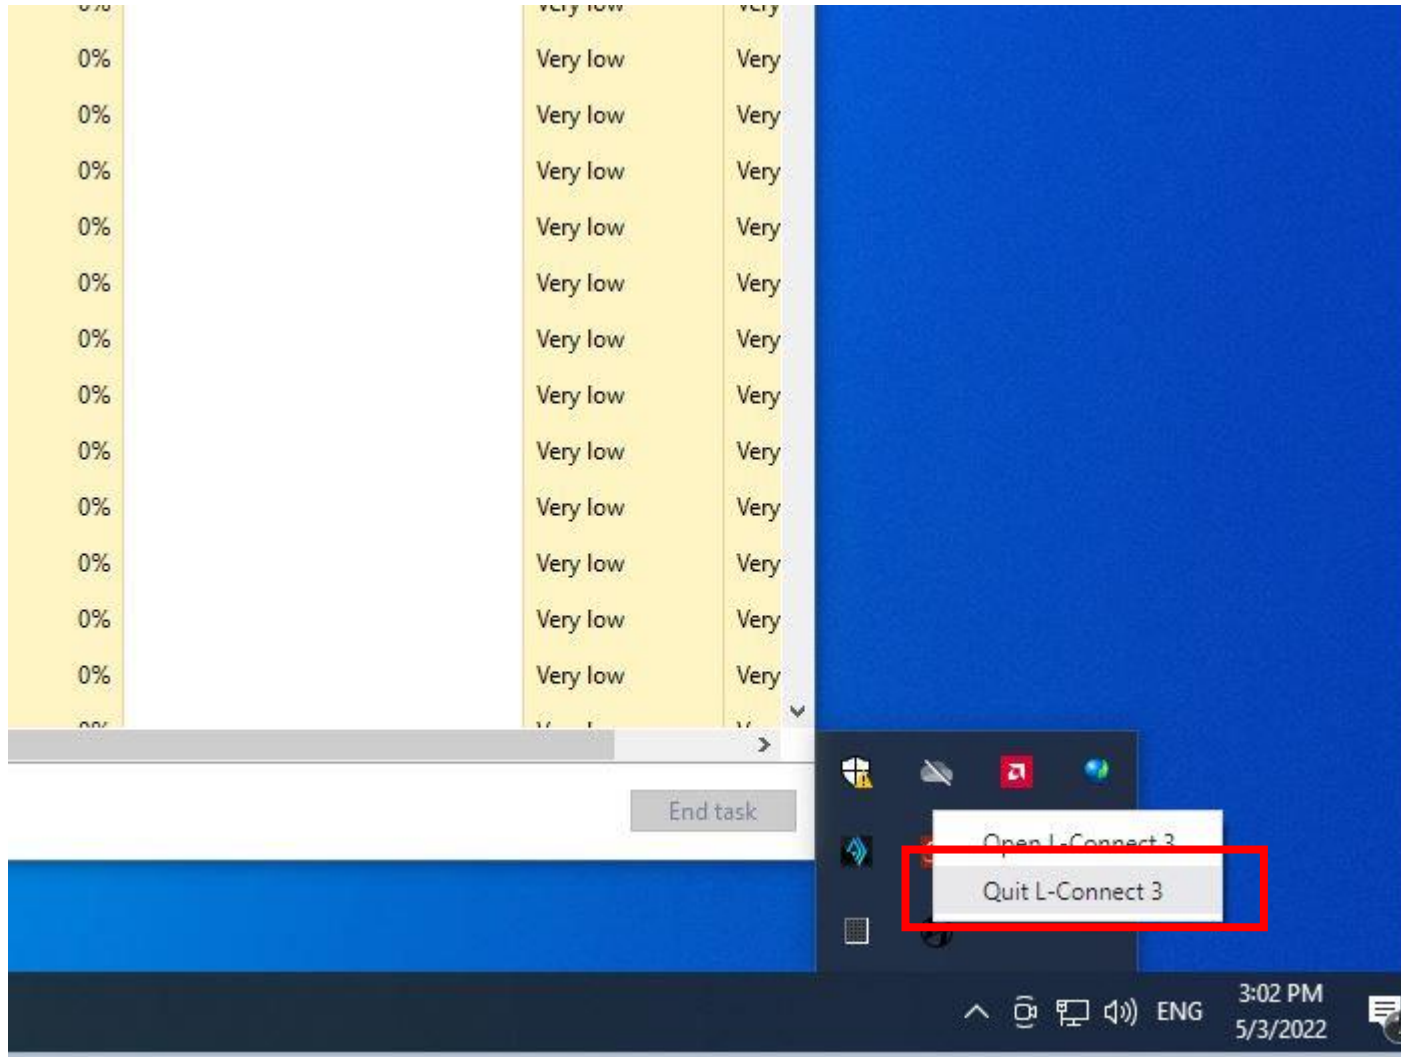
| | | |
|---|---|---|
| 0% | Very low | Very |
| 0% | Very low | Very |
| 0% | Very low | Very |
| 0% | Very low | Very |
| 0% | Very low | Very |
| 0% | Very low | Very |
| 0% | Very low | Very |
| 0% | Very low | Very |
| 0% | Very low | Very |
| 0% | Very low | Very |
| 0% | Very low | Very |
| 0% | Very low | Very |

End task

Open L-Connect 3

Quit L-Connect 3

ENG

3:02 PM
5/3/2022